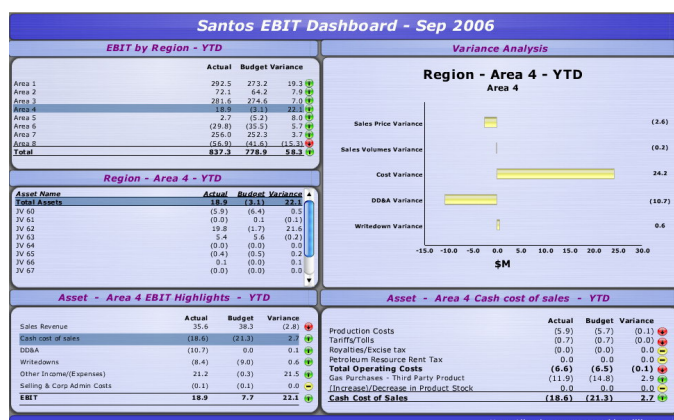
Santos EBIT Dashboard - Sep 2006

EBIT by Region - YTD

| | Actual | Budget | Variance |
|---|---|---|---|
| Area 1 | 292.5 | 273.2 | 19.3 |
| Area 2 | 72.1 | 64.2 | 7.9 |
| Area 3 | 281.6 | 274.6 | 7.0 |
| Area 4 | 18.9 | (3.1) | 22.1 |
| Area 5 | 2.7 | (5.2) | 8.0 |
| Area 6 | (29.8) | (35.5) | 5.7 |
| Area 7 | 256.0 | 252.3 | 3.7 |
| Area 8 | (56.9) | (41.6) | (15.3) |
| Total | 837.3 | 778.9 | 58.3 |

Region - Area 4 - YTD

| Asset Name | Actual | Budget | Variance |
|---|---|---|---|
| Total Assets | 18.9 | (3.1) | 22.1 |
| JV 60 | (5.9) | (6.4) | 0.5 |
| JV 61 | (0.0) | 0.1 | (0.1) |
| JV 62 | 19.8 | (1.7) | 21.6 |
| JV 63 | 5.4 | 5.6 | (0.2) |
| JV 64 | (0.0) | (0.0) | 0.0 |
| JV 65 | (0.4) | (0.5) | 0.2 |
| JV 66 | 0.1 | (0.0) | 0.1 |
| JV 67 | (0.0) | (0.0) | 0.0 |

Variance Analysis

Region - Area 4 - YTD
Area 4

Sales Price Variance (2.6)
Sales Volumes Variance (0.2)
Cost Variance 24.2
DD&A Variance (10.7)
Writedown Variance 0.6

-15.0 -10.0 -5.0 0.0 5.0 10.0 15.0 20.0 25.0 30.0
$M

Asset - Area 4 EBIT Highlights - YTD

| | Actual | Budget | Variance |
|---|---|---|---|
| Sales Revenue | 35.6 | 38.3 | (2.8) |
| Cash cost of sales | (18.6) | (21.3) | 2.7 |
| DD&A | (10.7) | 0.0 | 0.1 |
| Writedowns | (8.4) | (9.0) | 0.6 |
| Other Income/(Expenses) | 21.2 | (0.3) | 21.5 |
| Selling & Corp Admin Costs | (0.1) | (0.1) | 0.0 |
| EBIT | 18.9 | 7.7 | 22.1 |

Asset - Area 4 Cash cost of sales - YTD

| | Actual | Budget | Variance |
|---|---|---|---|
| Production Costs | (5.9) | (5.7) | (0.1) |
| Tariffs/Tolls | (0.7) | (0.7) | (0.0) |
| Royalties/Excise tax | (0.0) | (0.0) | 0.0 |
| Petroleum Resource Rent Tax | 0.0 | 0.0 | 0.0 |
| Total Operating Costs | (6.6) | (6.5) | (0.1) |
| Gas Purchases - Third Party Product | (11.9) | (14.8) | 2.9 |
| (Increase)/Decrease in Product Stock | 0.0 | 0.0 | 0.0 |
| Cash Cost of Sales | (18.6) | (21.3) | 2.7 |